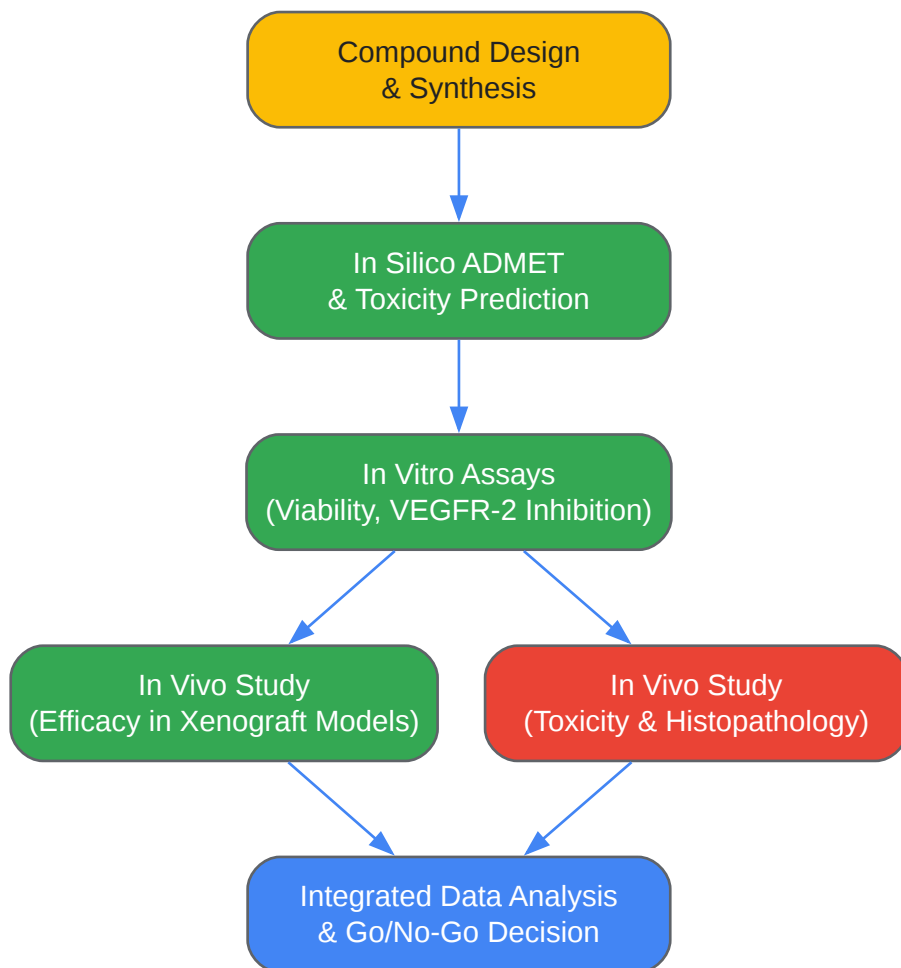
Compound Design
& Synthesis

In Silico ADMET
& Toxicity Prediction

In Vitro Assays
(Viability, VEGFR-2 Inhibition)

In Vivo Study
(Efficacy in Xenograft Models)

In Vivo Study
(Toxicity & Histopathology)

Integrated Data Analysis
& Go/No-Go Decision